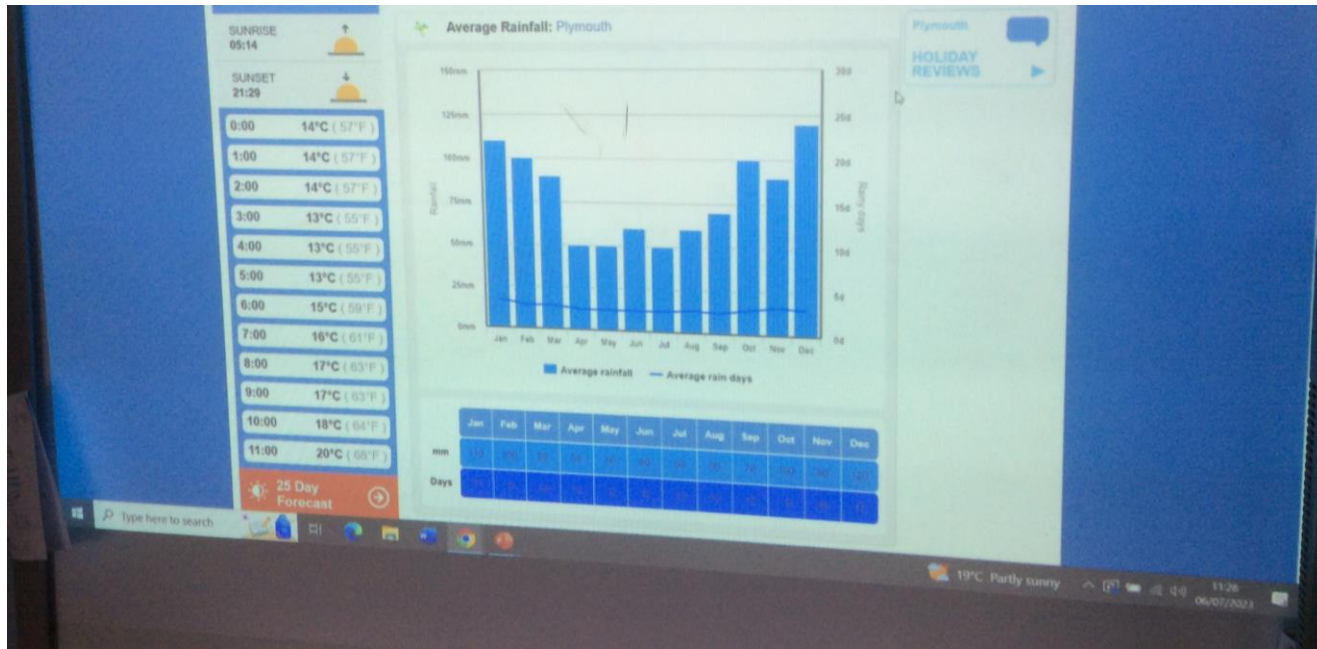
SUNRISE
05:14

SUNSET
21:29

| 0:00 | 14°C ( 57°F ) |
|---|---|
| 1:00 | 14°C ( 57°F ) |
| 2:00 | 14°C ( 57°F ) |
| 3:00 | 13°C ( 55°F ) |
| 4:00 | 13°C ( 55°F ) |
| 5:00 | 13°C ( 55°F ) |
| 6:00 | 15°C ( 59°F ) |
| 7:00 | 16°C ( 61°F ) |
| 8:00 | 17°C ( 63°F ) |
| 9:00 | 17°C ( 63°F ) |
| 10:00 | 18°C ( 64°F ) |
| 11:00 | 20°C ( 68°F ) |

25 Day Forecast

Average Rainfall: Plymouth

150mm 125mm 100mm 75mm 50mm 25mm 0mm

Rainfall

30d 25d 20d 15d 10d 5d 0d

Rainy days

Jan Feb Mar Apr May Jun Jul Aug Sep Oct Nov Dec

Average rainfall — Average rain days

| | Jan | Feb | Mar | Apr | May | Jun | Jul | Aug | Sep | Oct | Nov | Dec |
|---|---|---|---|---|---|---|---|---|---|---|---|---|
| mm | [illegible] | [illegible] | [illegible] | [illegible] | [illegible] | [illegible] | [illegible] | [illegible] | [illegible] | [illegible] | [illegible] | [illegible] |
| Days | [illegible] | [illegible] | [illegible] | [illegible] | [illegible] | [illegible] | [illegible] | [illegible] | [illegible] | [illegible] | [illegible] | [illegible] |

Plymouth

HOLIDAY REVIEWS

Type here to search

19°C Partly sunny

11:28
06/07/2023